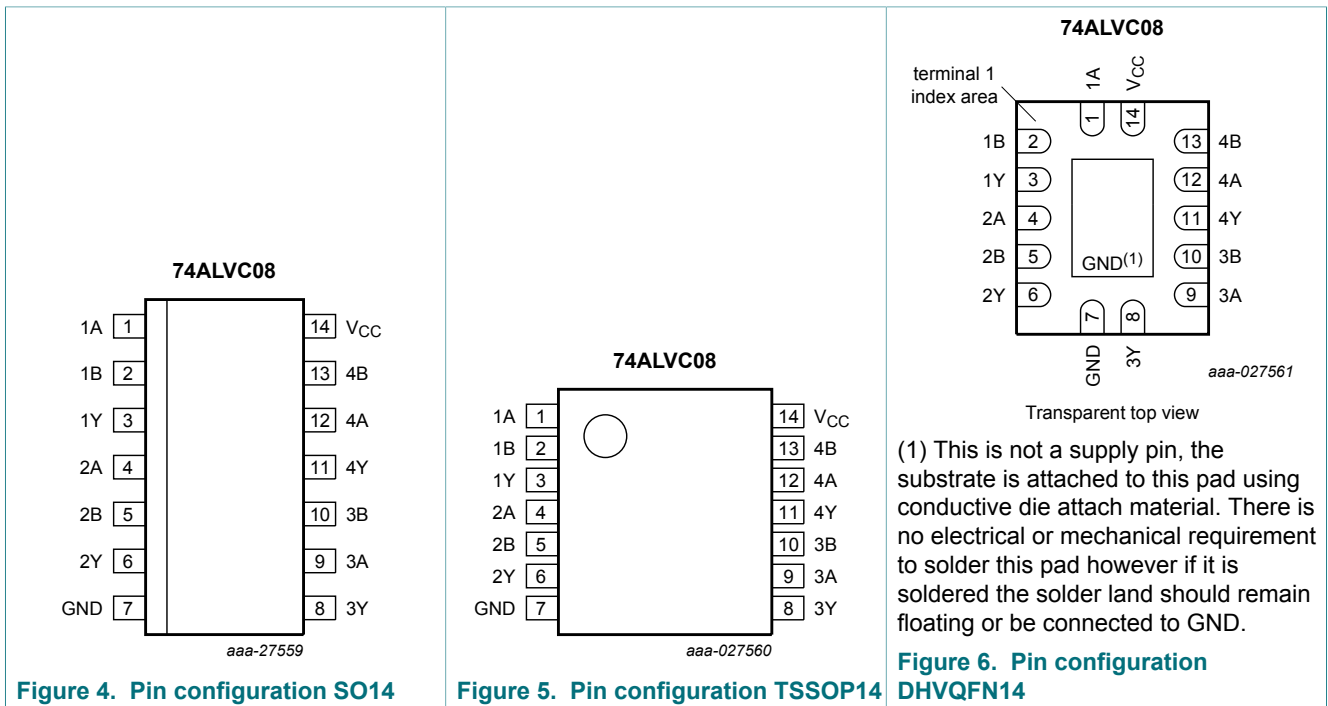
74ALVC08

| | | | |
|---|---|---|---|
| 1A | 1 | 14 | $V_{CC}$ |
| 1B | 2 | 13 | 4B |
| 1Y | 3 | 12 | 4A |
| 2A | 4 | 11 | 4Y |
| 2B | 5 | 10 | 3B |
| 2Y | 6 | 9 | 3A |
| GND | 7 | 8 | 3Y |

aaa-27559

Figure 4. Pin configuration SO14

74ALVC08

| | | | |
|---|---|---|---|
| 1A | 1 | 14 | $V_{CC}$ |
| 1B | 2 | 13 | 4B |
| 1Y | 3 | 12 | 4A |
| 2A | 4 | 11 | 4Y |
| 2B | 5 | 10 | 3B |
| 2Y | 6 | 9 | 3A |
| GND | 7 | 8 | 3Y |

aaa-027560

Figure 5. Pin configuration TSSOP14

74ALVC08

terminal 1 index area

1A 1
$V_{CC}$ 14

| | | | |
|---|---|---|---|
| 1B | 2 | 13 | 4B |
| 1Y | 3 | 12 | 4A |
| 2A | 4 | 11 | 4Y |
| 2B | 5 | 10 | 3B |
| 2Y | 6 | 9 | 3A |

$GND^{(1)}$

7 GND
8 3Y

aaa-027561

Transparent top view

(1) This is not a supply pin, the substrate is attached to this pad using conductive die attach material. There is no electrical or mechanical requirement to solder this pad however if it is soldered the solder land should remain floating or be connected to GND.

Figure 6. Pin configuration DHVQFN14